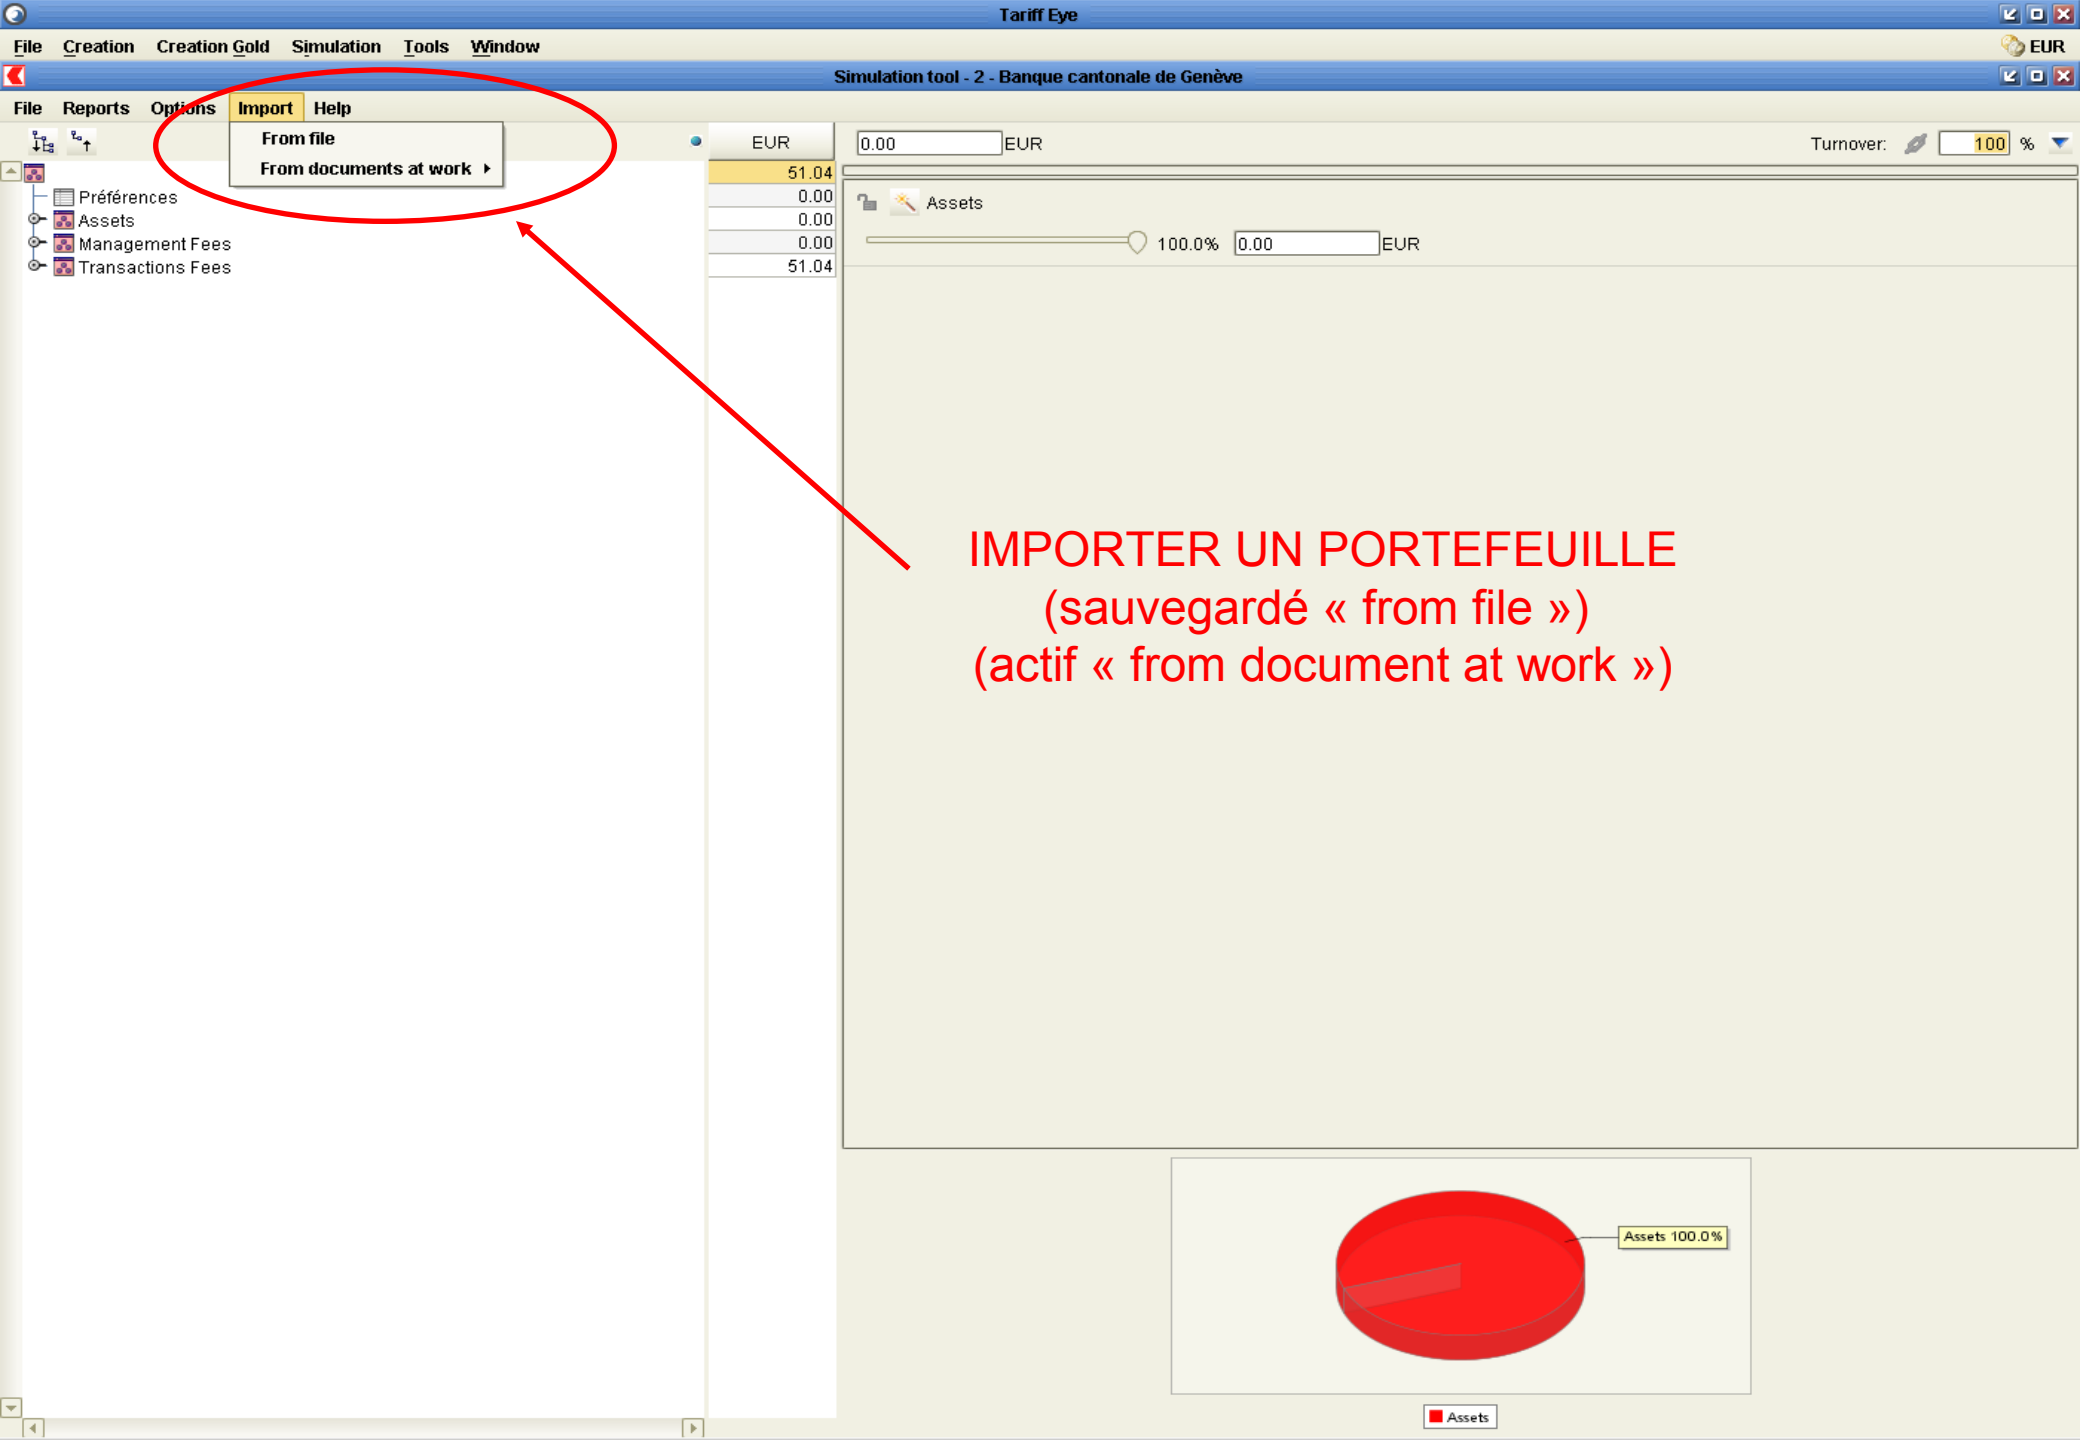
Tariff Eye

File Creation Creation Gold Simulation Tools Window EUR

Simulation tool - 2 - Banque cantonale de Genève

File Reports Options Import Help

From file
From documents at work

Préférences
Assets
Management Fees
Transactions Fees

| EUR |
|---|
| 51.04 |
| 0.00 |
| 0.00 |
| 0.00 |
| 51.04 |

0.00 EUR

Turnover: 100 %

Assets

100.0% 0.00 EUR

IMPORTER UN PORTEFEUILLE
(sauvegardé « from file »)
(actif « from document at work »)

Assets 100.0%

Assets